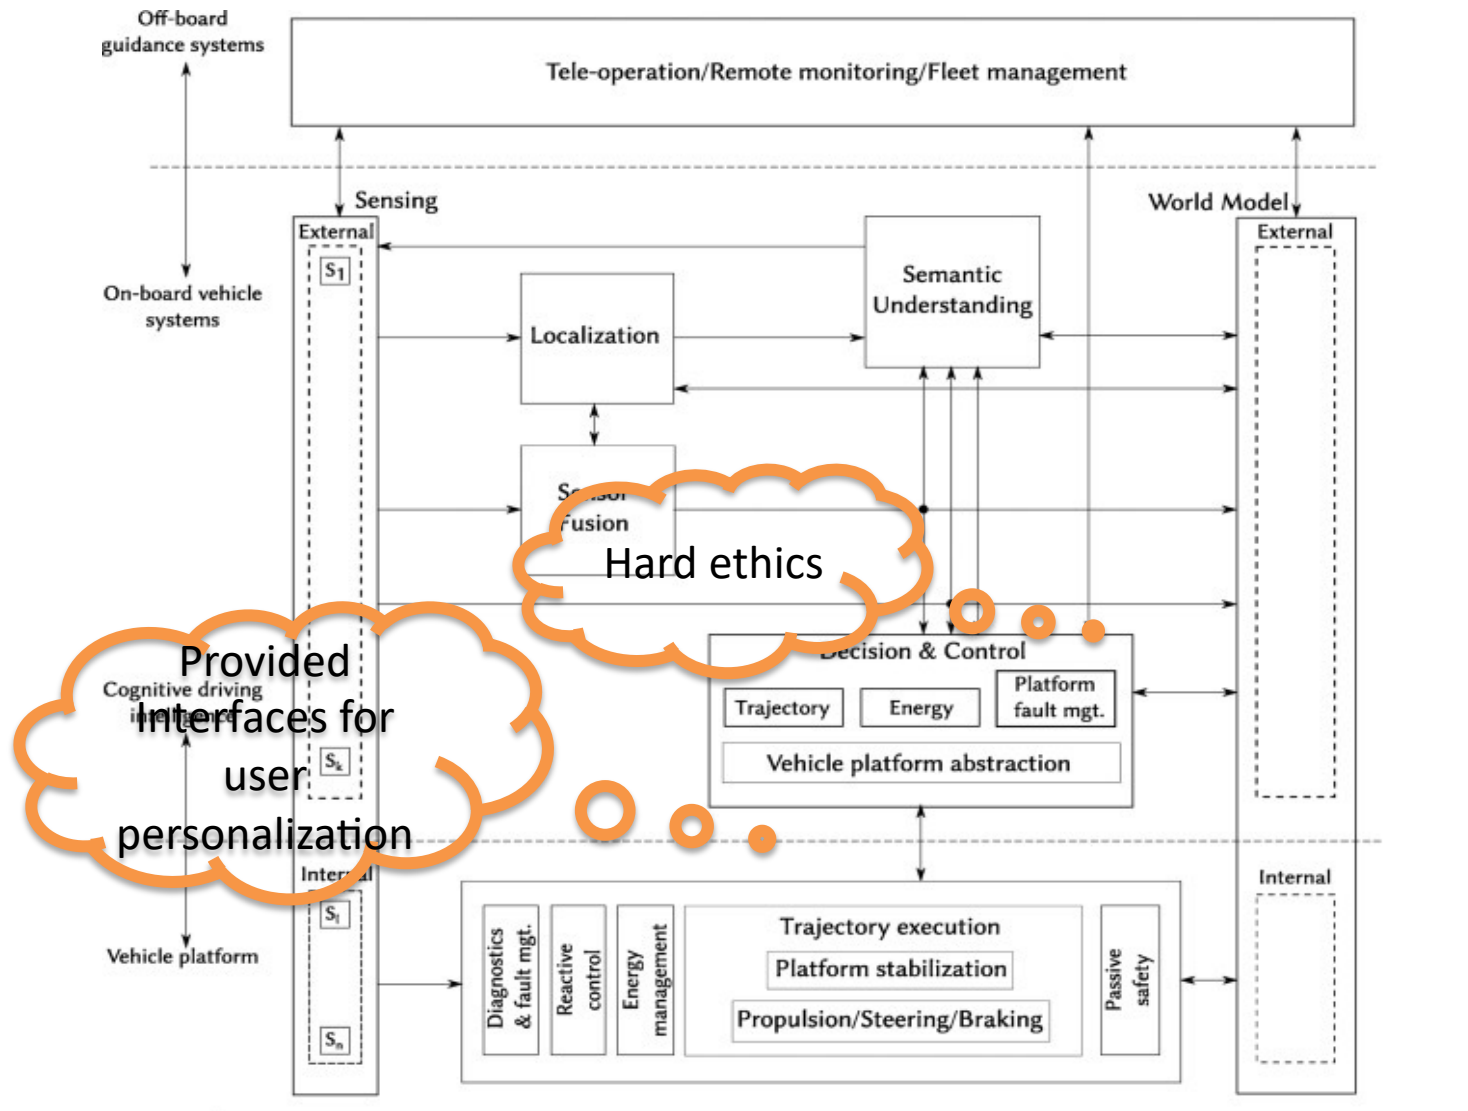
Off-board guidance systems

Tele-operation/Remote monitoring/Fleet management

Sensing

World Model

External

$S_1$

On-board vehicle systems

Semantic Understanding

Localization

External

Se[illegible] Fusion

Hard ethics

Decision & Control

Provided Interfaces for user personalization

Cognitive driving intelligence

Trajectory

Energy

Platform fault mgt.

Vehicle platform abstraction

$S_k$

Internal

Internal

$S_l$

Vehicle platform

Diagnostics & fault mgt.

Reactive control

Energy management

Trajectory execution

Platform stabilization

Propulsion/Steering/Braking

Passive safety

$S_n$